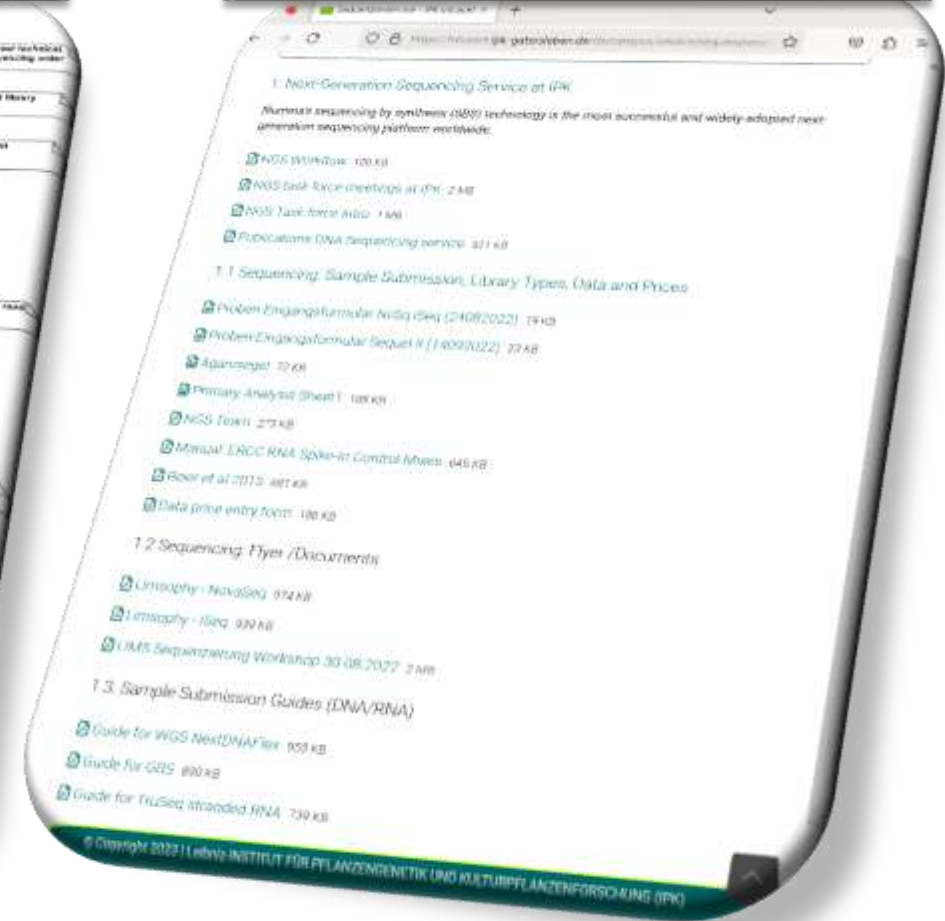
1. Next-Generation Sequencing Service at IPK

Illumina's sequencing by synthesis (SBS) technology is the most successful and widely adopted next-generation sequencing platform worldwide.

NGS Workflow 120 KB

NGS task force meetings at IPK 2 MB

NGS Task force Info 1 MB

Publications DNA Sequencing service 321 KB

1.1 Sequencing: Sample Submission, Library Types, Data and Prices

Proben Eingangsformular NoSq iSeq (24082022) 79 KB

Proben Eingangsformular Sequel II (14092022) 77 KB

Agarosegel 70 KB

Primary Analysis Sheet1 109 KB

NGS Team 273 KB

Manual: ERCC RNA Spike-In Control Mixes 645 KB

Boer et al 2013 481 KB

Data price entry form 186 KB

1.2 Sequencing: Flyer /Documents

Limsophy - NovaSeq 974 KB

Limsophy - iSeq 939 KB

LIMS Sequenzierung Workshop 30.08.2022 2 MB

1.3. Sample Submission Guides (DNA/RNA)

Guide for WGS NextDNAFlex 955 KB

Guide for GBS 890 KB

Guide for TruSeq stranded RNA 739 KB

© Copyright 2023 | Leibniz-INSTITUT FÜR PFLANZENGENETIK UND KULTURPFLANZENFORSCHUNG (IPK)